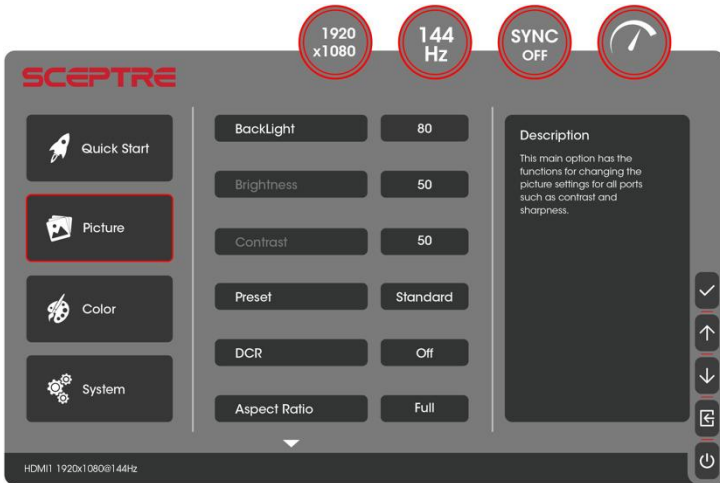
1920
x1080

144
Hz

SYNC
OFF

SCEPTRE

Quick Start

Picture

Color

System

BackLight | 80

Brightness | 50

Contrast | 50

Preset | Standard

DCR | Off

Aspect Ratio | Full

Description

This main option has the functions for changing the picture settings for all ports such as contrast and sharpness.

HDMI1 1920x1080@144Hz